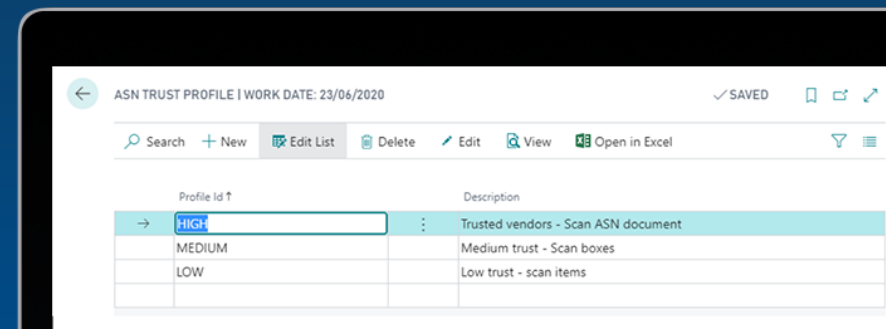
ASN TRUST PROFILE | WORK DATE: 23/06/2020

✓SAVED

Search + New Edit List Delete Edit View Open in Excel

| Profile Id ↑ | Description |
|---|---|
| HIGH | Trusted vendors - Scan ASN document |
| MEDIUM | Medium trust - Scan boxes |
| LOW | Low trust - scan items |